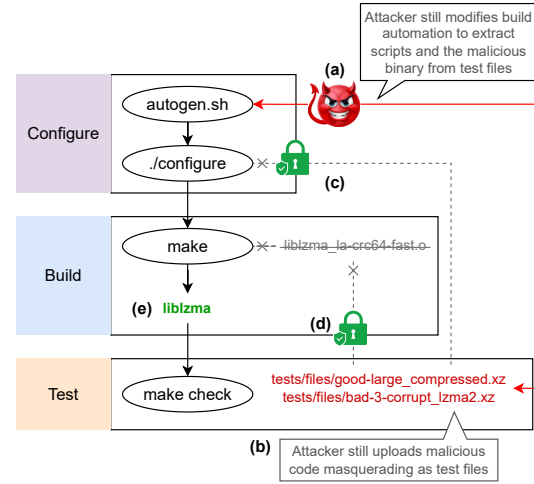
Attacker still modifies build automation to extract scripts and the malicious binary from test files

(a)

Configure

autogen.sh

./configure

(c)

Build

make

liblzma_la-crc64-fast.o

(e) liblzma

(d)

Test

make check

tests/files/good-large_compressed.xz
tests/files/bad-3-corrupt_lzma2.xz

(b)

Attacker still uploads malicious code masquerading as test files